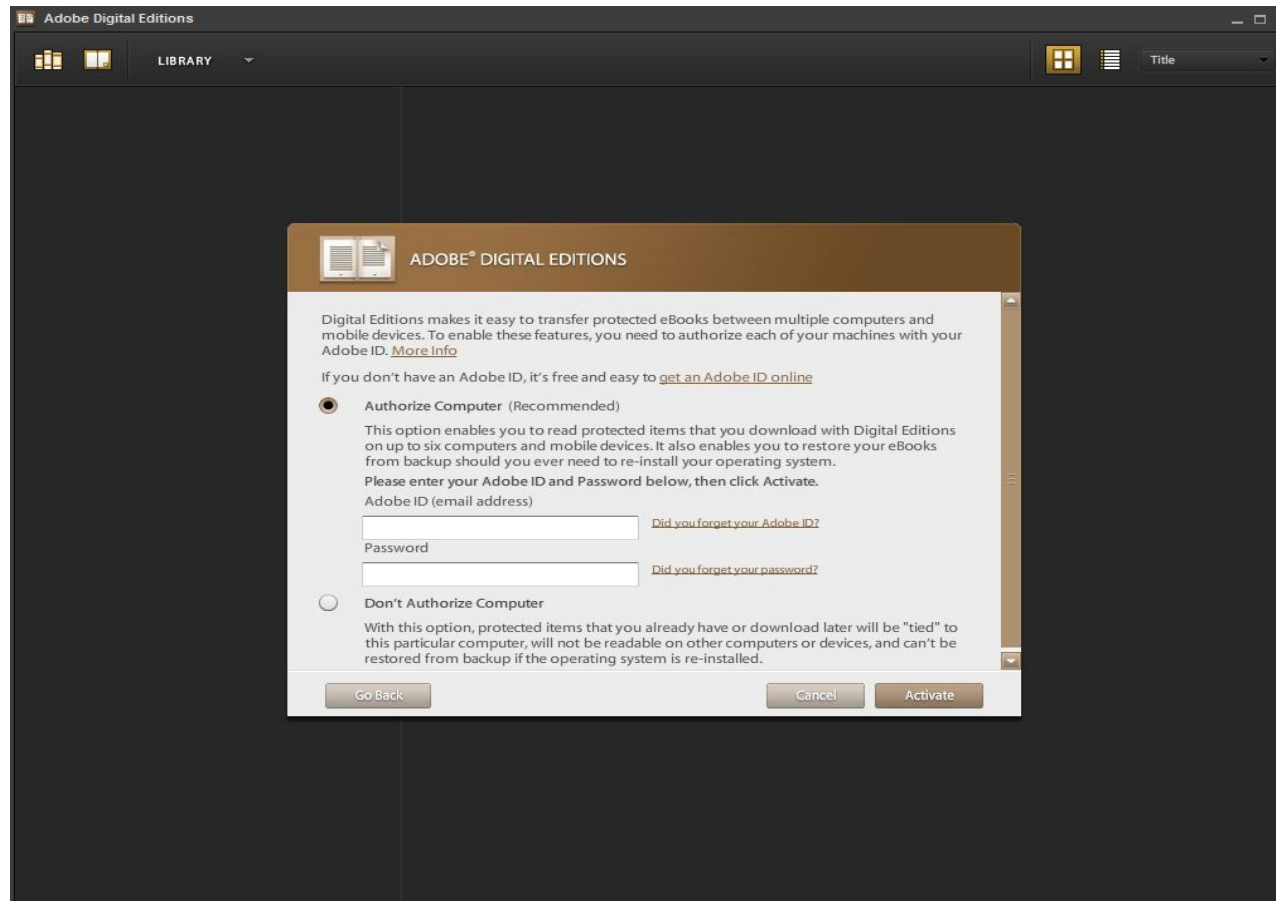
Adobe Digital Editions

LIBRARY

Title

ADOBE® DIGITAL EDITIONS

Digital Editions makes it easy to transfer protected eBooks between multiple computers and mobile devices. To enable these features, you need to authorize each of your machines with your Adobe ID. More Info

If you don't have an Adobe ID, it's free and easy to get an Adobe ID online

Authorize Computer (Recommended)

This option enables you to read protected items that you download with Digital Editions on up to six computers and mobile devices. It also enables you to restore your eBooks from backup should you ever need to re-install your operating system.

Please enter your Adobe ID and Password below, then click Activate.

Adobe ID (email address)

Did you forget your Adobe ID?

Password

Did you forget your password?

Don't Authorize Computer

With this option, protected items that you already have or download later will be "tied" to this particular computer, will not be readable on other computers or devices, and can't be restored from backup if the operating system is re-installed.

Go Back

Cancel

Activate